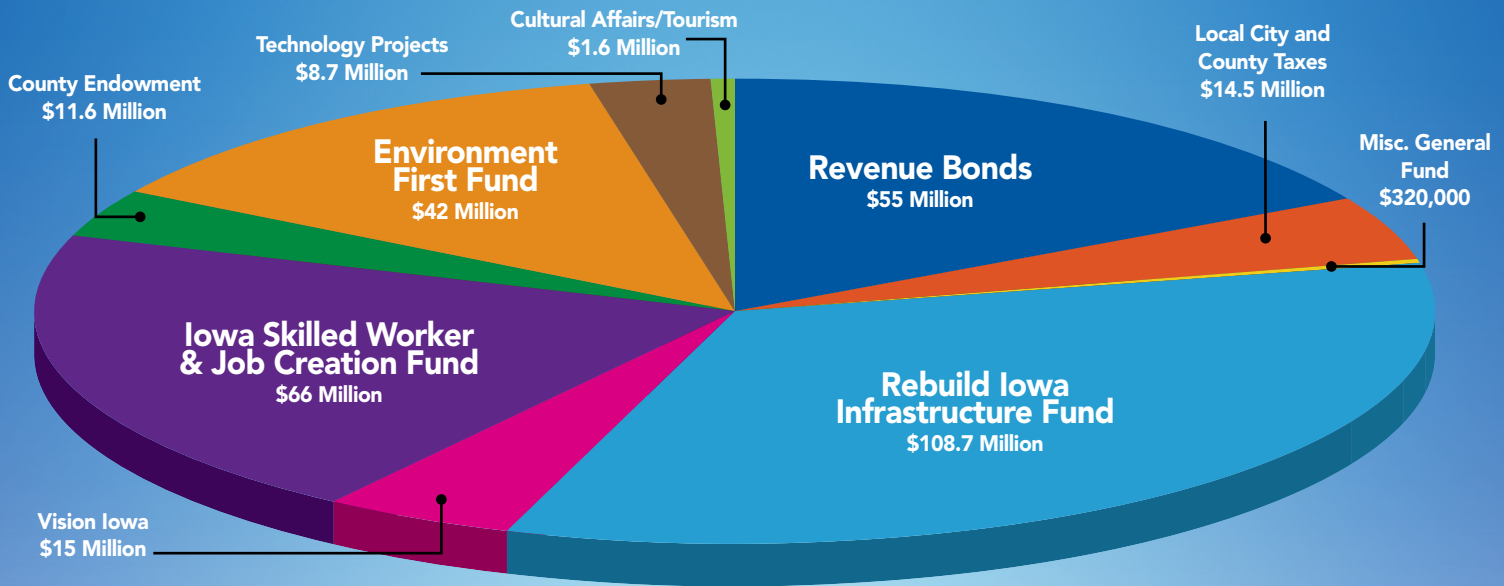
Cultural Affairs/Tourism
$1.6 Million

Technology Projects
$8.7 Million

County Endowment
$11.6 Million

Local City and County Taxes
$14.5 Million

Misc. General Fund
$320,000

Environment First Fund
$42 Million

Revenue Bonds
$55 Million

Iowa Skilled Worker & Job Creation Fund
$66 Million

Rebuild Iowa Infrastructure Fund
$108.7 Million

Vision Iowa
$15 Million